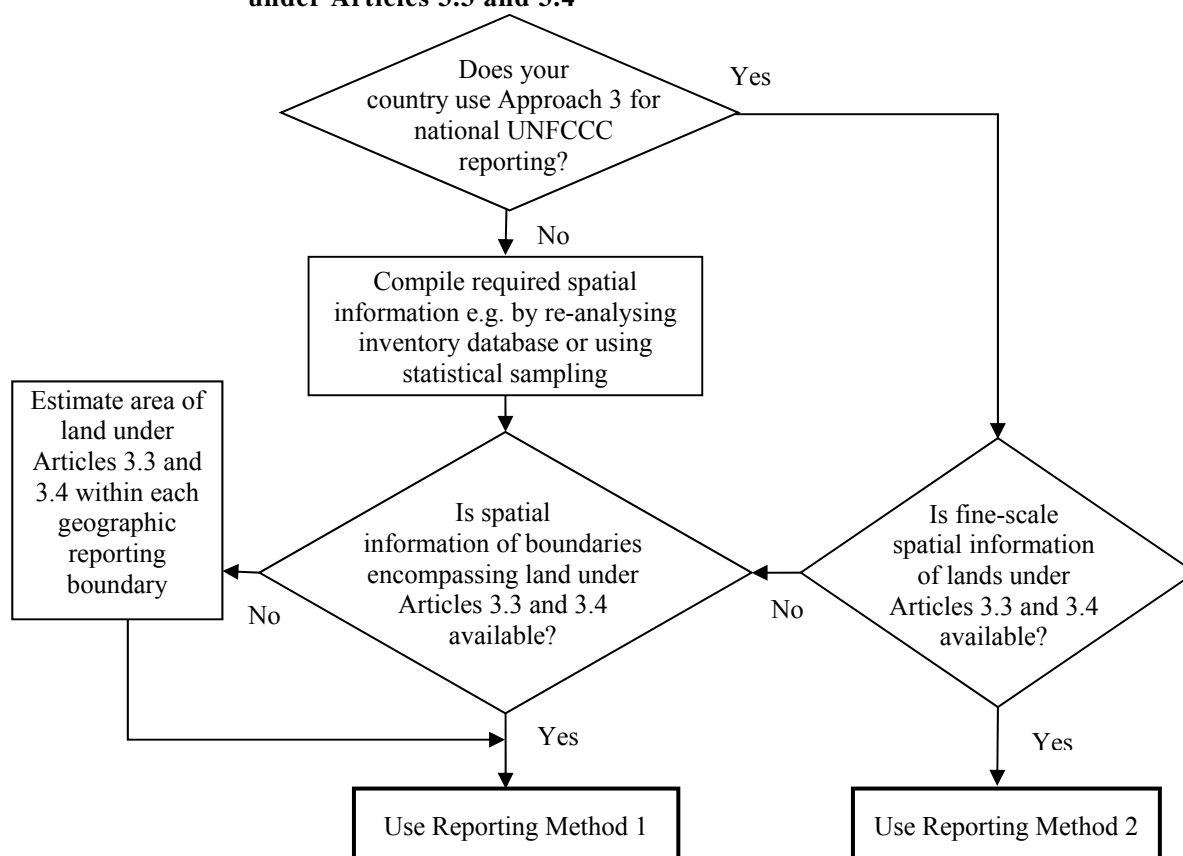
under Articles 3.3 and 3.4

Does your country use Approach 3 for national UNFCCC reporting?

Yes

No

Compile required spatial information e.g. by re-analysing inventory database or using statistical sampling

Estimate area of land under Articles 3.3 and 3.4 within each geographic reporting boundary

Is spatial information of boundaries encompassing land under Articles 3.3 and 3.4 available?

No

Is fine-scale spatial information of lands under Articles 3.3 and 3.4 available?

No

Yes

Yes

Use Reporting Method 1

Use Reporting Method 2